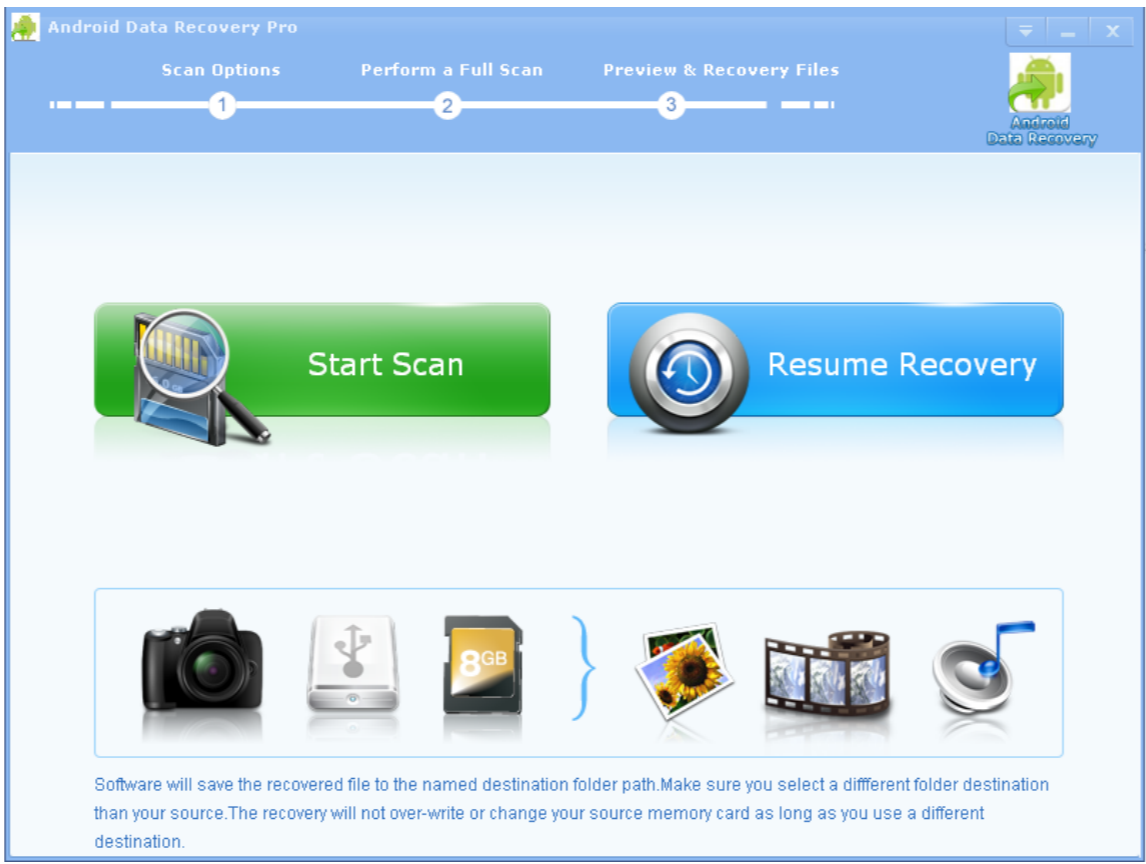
Android Data Recovery Pro

Scan Options
Perform a Full Scan
Preview & Recovery Files
1
2
3

Android Data Recovery

Start Scan

Resume Recovery

8GB

Software will save the recovered file to the named destination folder path.Make sure you select a diffferent folder destination than your source.The recovery will not over-write or change your source memory card as long as you use a different destination.